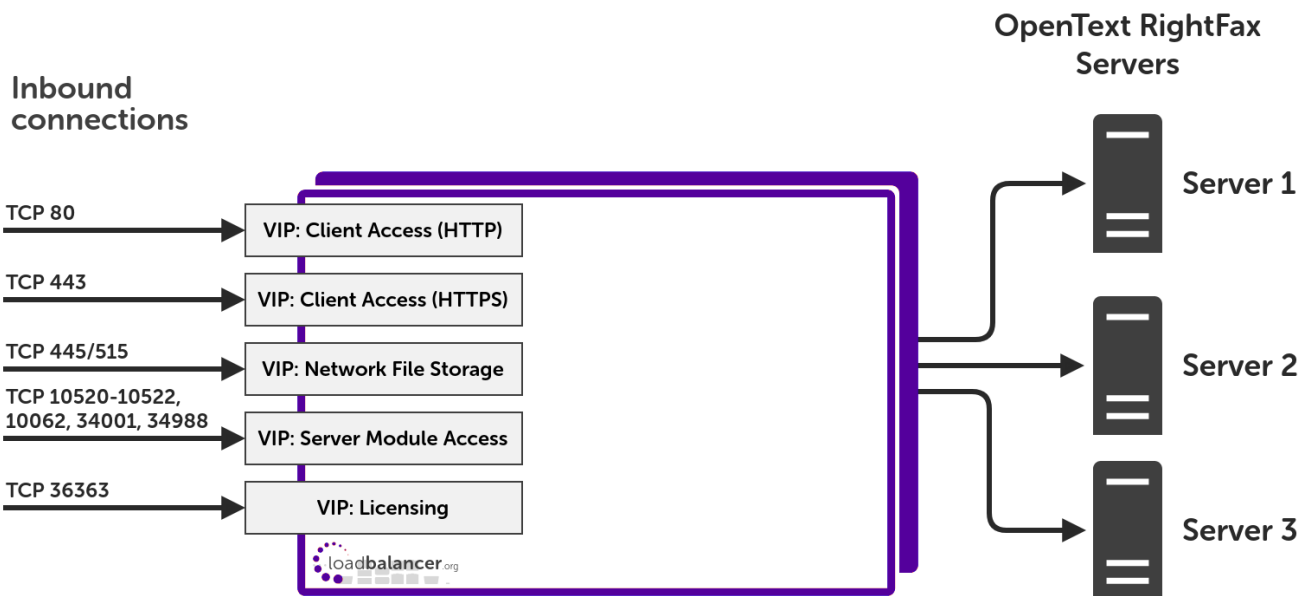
Inbound connections

TCP 80

TCP 443

TCP 445/515

TCP 10520-10522, 10062, 34001, 34988

TCP 36363

VIP: Client Access (HTTP)

VIP: Client Access (HTTPS)

VIP: Network File Storage

VIP: Server Module Access

VIP: Licensing

loadbalancer.org

OpenText RightFax Servers

Server 1

Server 2

Server 3